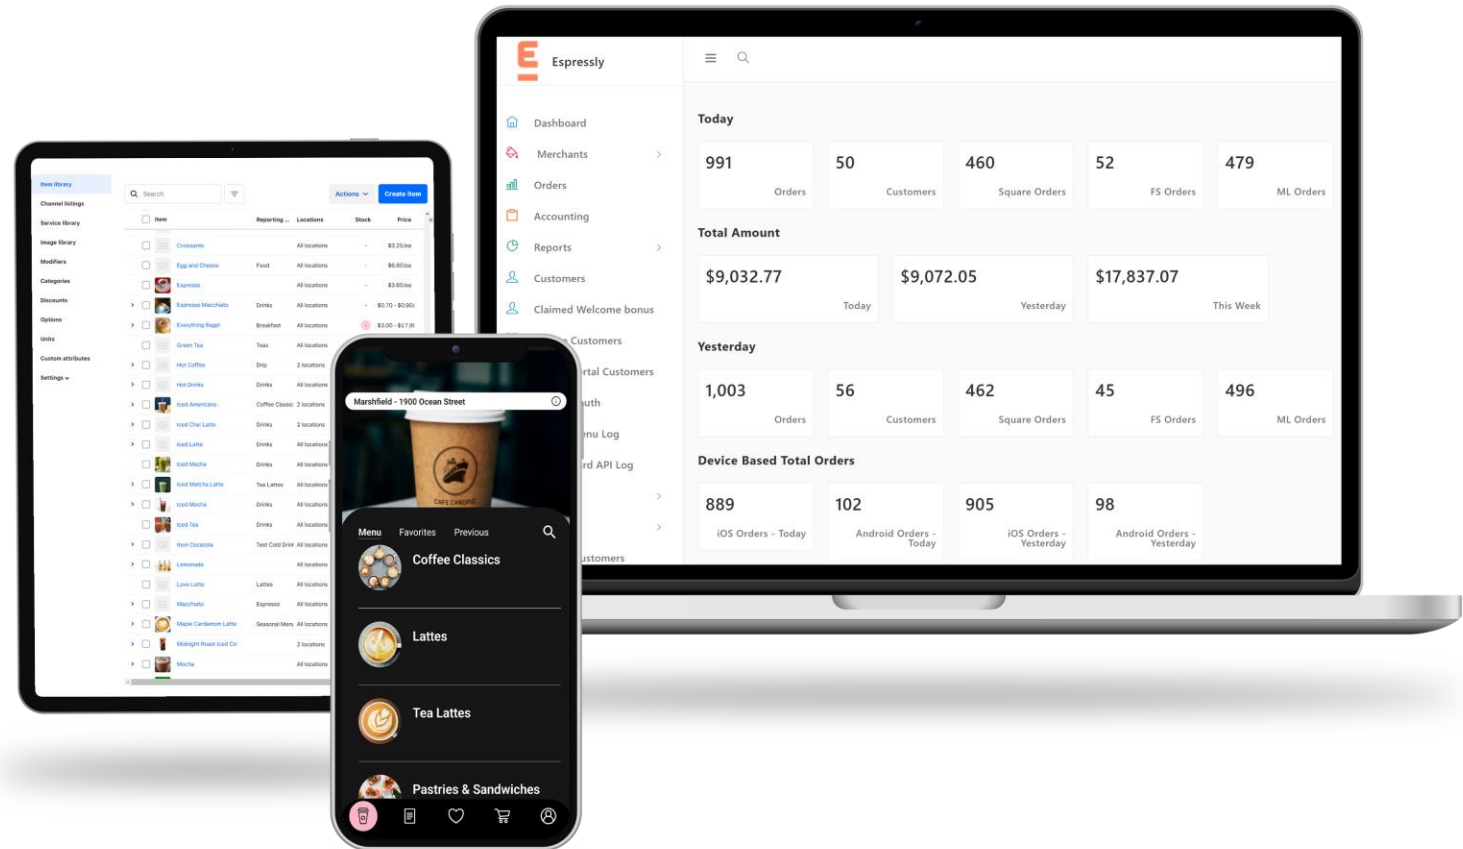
Espressly

Dashboard
Merchants
Orders
Accounting
Reports
Customers
Claimed Welcome bonus
Customers
rtal Customers
uth
nu Log
rd API Log
ustomers

Today

| 991 Orders | 50 Customers | 460 Square Orders | 52 FS Orders | 479 ML Orders |
|---|---|---|---|---|

Total Amount

| $9,032.77 Today | $9,072.05 Yesterday | $17,837.07 This Week |
|---|---|---|

Yesterday

| 1,003 Orders | 56 Customers | 462 Square Orders | 45 FS Orders | 496 ML Orders |
|---|---|---|---|---|

Device Based Total Orders

| 889 iOS Orders - Today | 102 Android Orders - Today | 905 iOS Orders - Yesterday | 98 Android Orders - Yesterday |
|---|---|---|---|

Item library
Channel listings
Service library
Image library
Modifiers
Categories
Discounts
Options
Units
Custom attributes
Settings

Search
Actions
Create item

| Item | Reporting ... | Locations | Stock | Price |
|---|---|---|---|---|
| Croissants | | All locations | - | $3.25/ea |
| Egg and Cheese | Food | All locations | - | $6.60/ea |
| Espresso | | All locations | - | $3.60/ea |
| Espresso Macchiato | Drinks | All locations | - | $0.70 - $0.90/ |
| Everything Bagel | Breakfast | All locations | | $3.00 - $17.9 |
| Green Tea | Teas | All locations | | |
| Hot Coffee | Drip | 2 locations | | |
| Hot Drinks | Drinks | All locations | | |
| Iced Americano | Coffee Classic | 2 locations | | |
| Iced Chai Latte | Drinks | 2 locations | | |
| Iced Latte | Drinks | All locations | | |
| Iced Mocha | Drinks | All locations | | |
| Iced Matcha Latte | Tea Lattes | All locations | | |
| Iced Mocha | Drinks | All locations | | |
| Iced Tea | Drinks | All locations | | |
| Item Cocacola | Test Cold Drink | All locations | | |
| Lemonade | | All locations | | |
| Love Latte | Lattes | All locations | | |
| Macchiato | Espresso | All locations | | |
| Maple Cardamom Latte | Seasonal Men | All locations | | |
| Midnight Roast Iced Co | | 2 locations | | |
| Mocha | | All locations | | |

Marshfield - 1900 Ocean Street
CAFE CANOPIC
Menu Favorites Previous
Coffee Classics
Lattes
Tea Lattes
Pastries & Sandwiches